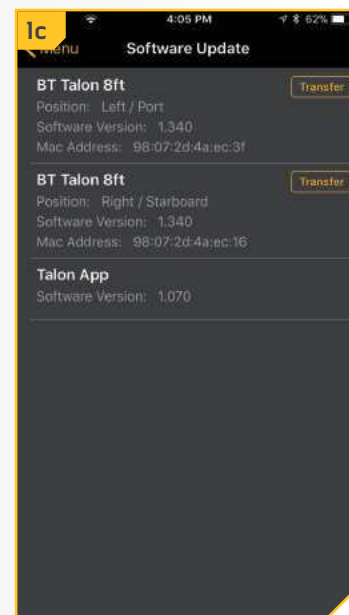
1c

4:05 PM

62%

Menu

Software Update

BT Talon 8ft

Transfer

Position: Left / Port

Software Version: 1.340

Mac Address: 98:07:2d:4a:ec:3f

BT Talon 8ft

Transfer

Position: Right / Starboard

Software Version: 1.340

Mac Address: 98:07:2d:4a:ec:16

Talon App

Software Version: 1.070